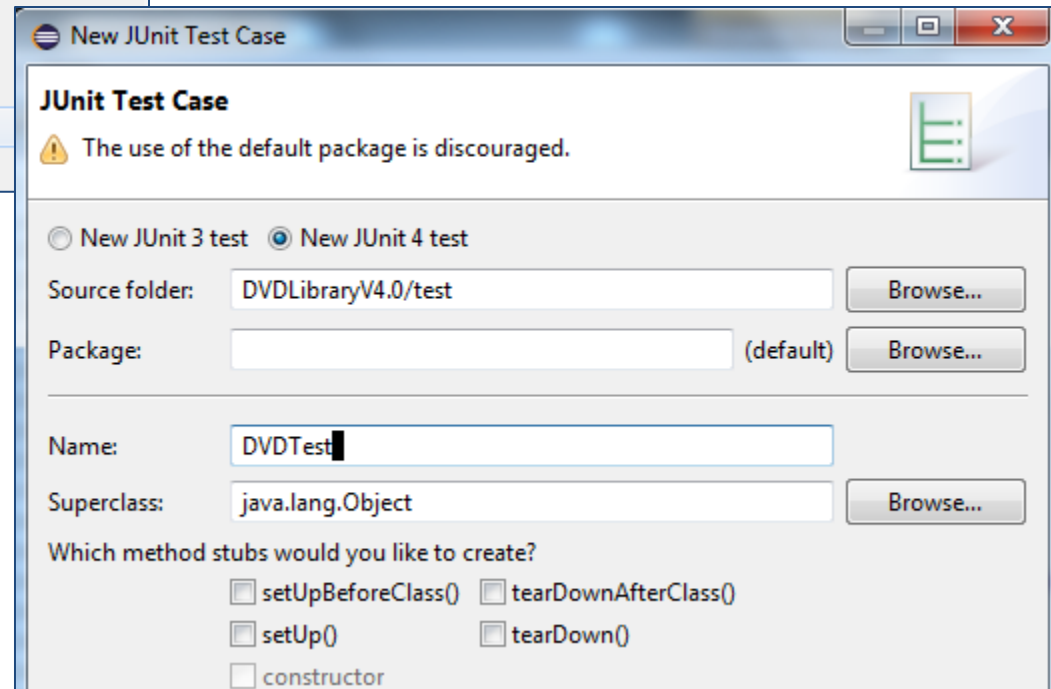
New JUnit Test Case

JUnit Test Case

The use of the default package is discouraged.

New JUnit 3 test New JUnit 4 test

Source folder: DVDLibraryV4.0/test Browse...

Package: (default) Browse...

Name: DVDTest

Superclass: java.lang.Object Browse...

Which method stubs would you like to create?

setUpBeforeClass() tearDownAfterClass()

setUp() tearDown()

constructor